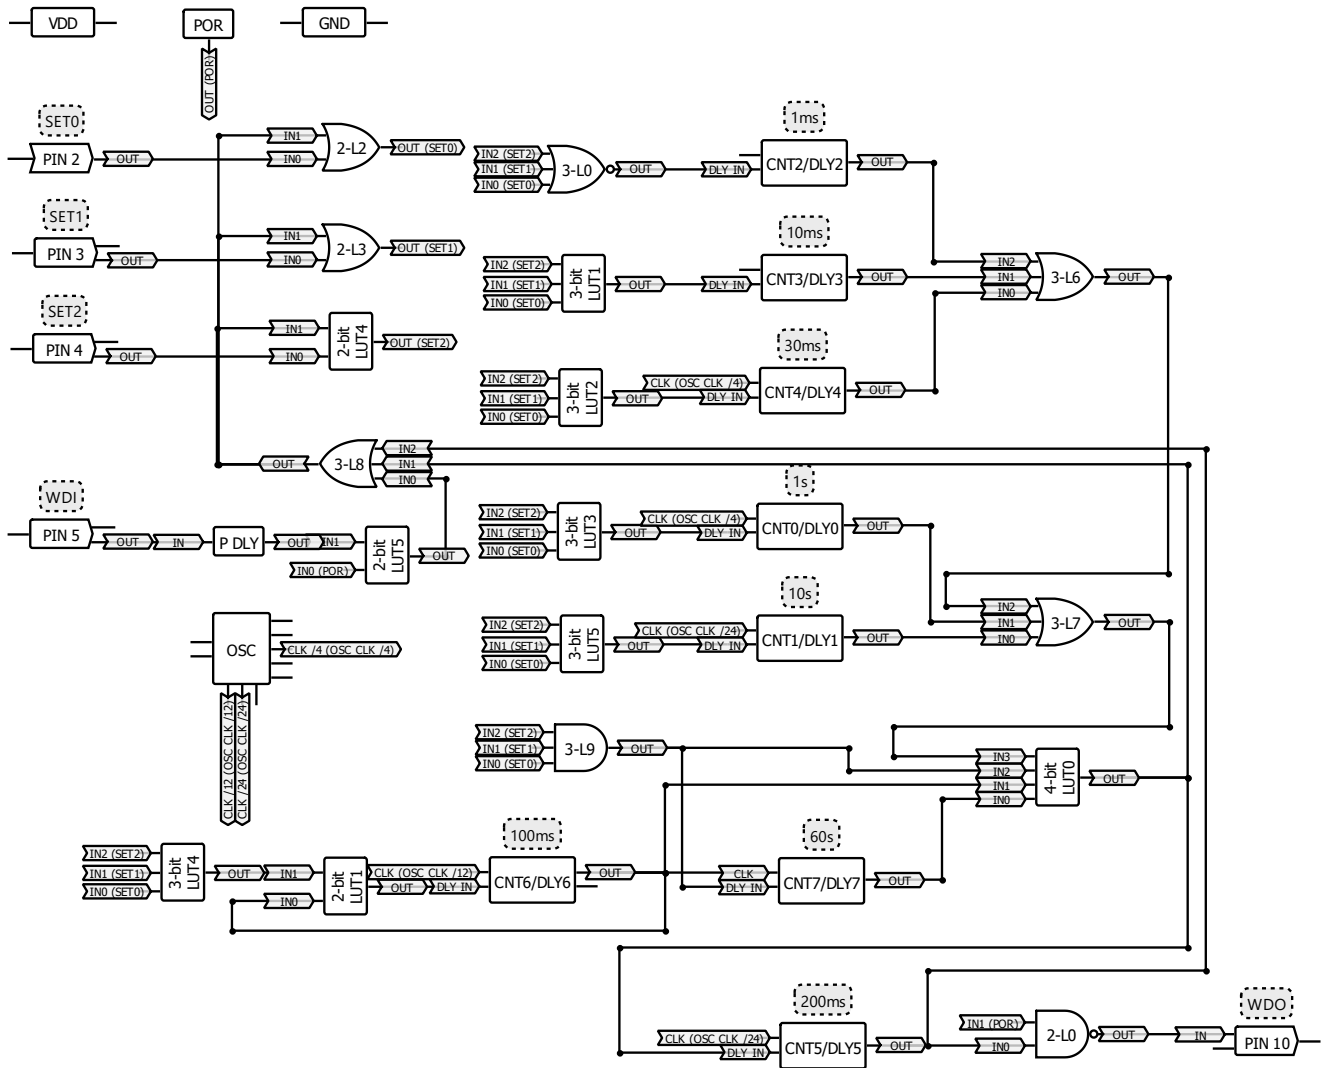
VDD
POR
OUT (POR)
GND

SET0
PIN 2
OUT
IN1
IN0
2-L2
OUT (SET0)

IN2 (SET2)
IN1 (SET1)
IN0 (SET0)
3-L0
OUT
DLY IN
1ms
CNT2/DLY2
OUT

SET1
PIN 3
OUT
IN1
IN0
2-L3
OUT (SET1)

IN2 (SET2)
IN1 (SET1)
IN0 (SET0)
3-bit LUT1
OUT
DLY IN
10ms
CNT3/DLY3
OUT

IN2
IN1
IN0
3-L6
OUT

SET2
PIN 4
OUT
IN1
IN0
2-bit LUT4
OUT (SET2)

IN2 (SET2)
IN1 (SET1)
IN0 (SET0)
3-bit LUT2
CLK (OSC CLK /4)
OUT
DLY IN
30ms
CNT4/DLY4
OUT

OUT
3-L8
IN2
IN1
IN0

WDI
PIN 5
OUT
IN
P DLY
OUT
IN1
IN0 (POR)
2-bit LUT5
OUT

IN2 (SET2)
IN1 (SET1)
IN0 (SET0)
3-bit LUT3
CLK (OSC CLK /4)
OUT
DLY IN
1s
CNT0/DLY0
OUT

IN2
IN1
IN0
3-L7
OUT

OSC
CLK /4 (OSC CLK /4)
CLK /12 (OSC CLK /12)
CLK /24 (OSC CLK /24)

IN2 (SET2)
IN1 (SET1)
IN0 (SET0)
3-bit LUT5
CLK (OSC CLK /24)
OUT
DLY IN
10s
CNT1/DLY1
OUT

IN2 (SET2)
IN1 (SET1)
IN0 (SET0)
3-L9
OUT

IN3
IN2
IN1
IN0
4-bit LUT0
OUT

IN2 (SET2)
IN1 (SET1)
IN0 (SET0)
3-bit LUT4
OUT
IN1
IN0
2-bit LUT1
CLK (OSC CLK /12)
OUT
DLY IN
100ms
CNT6/DLY6
OUT
CLK
DLY IN
60s
CNT7/DLY7
OUT

CLK (OSC CLK /24)
DLY IN
200ms
CNT5/DLY5
OUT
IN1 (POR)
IN0
2-L0
OUT
IN
WDO
PIN 10